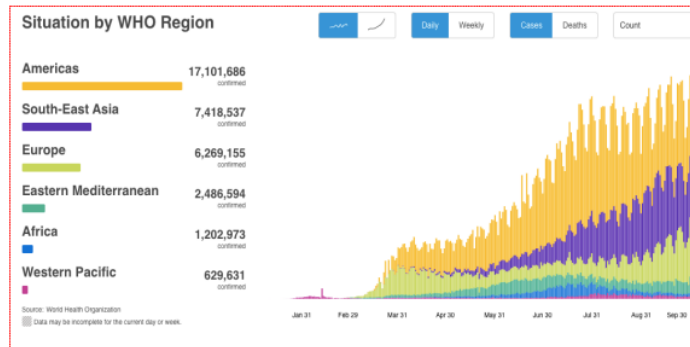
Situation by WHO Region

Daily Weekly Cases Deaths Count

Americas 17,101,686 confirmed

South-East Asia 7,418,537 confirmed

Europe 6,269,155 confirmed

Eastern Mediterranean 2,486,594 confirmed

Africa 1,202,973 confirmed

Western Pacific 629,631 confirmed

Source: World Health Organization

Data may be incomplete for the current day or week.

Jan 31 Feb 29 Mar 31 Apr 30 May 31 Jun 30 Jul 31 Aug 31 Sep 30